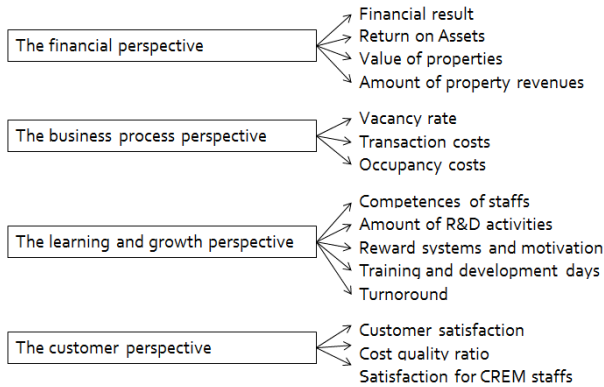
The financial perspective

Financial result
Return on Assets
Value of properties
Amount of property revenues

The business process perspective

Vacancy rate
Transaction costs
Occupancy costs

The learning and growth perspective

Competences of staffs
Amount of R&D activities
Reward systems and motivation
Training and development days
Turnoround

The customer perspective

Customer satisfaction
Cost quality ratio
Satisfaction for CREM staffs